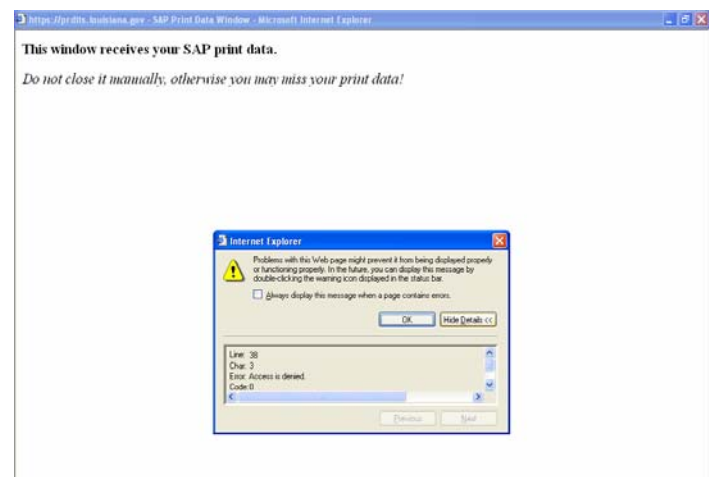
https://prdits.louisiana.gov - SAP Print Data Window - Microsoft Internet Explorer

This window receives your SAP print data.

Do not close it manually, otherwise you may miss your print data!

Internet Explorer

Problems with this Web page might prevent it from being displayed properly or functioning properly. In the future, you can display this message by double-clicking the warning icon displayed in the status bar.

Always display this message when a page contains errors.

OK

Hide Details <<

Line: 38
Char: 3
Error: Access is denied.
Code: 0

Previous

Next